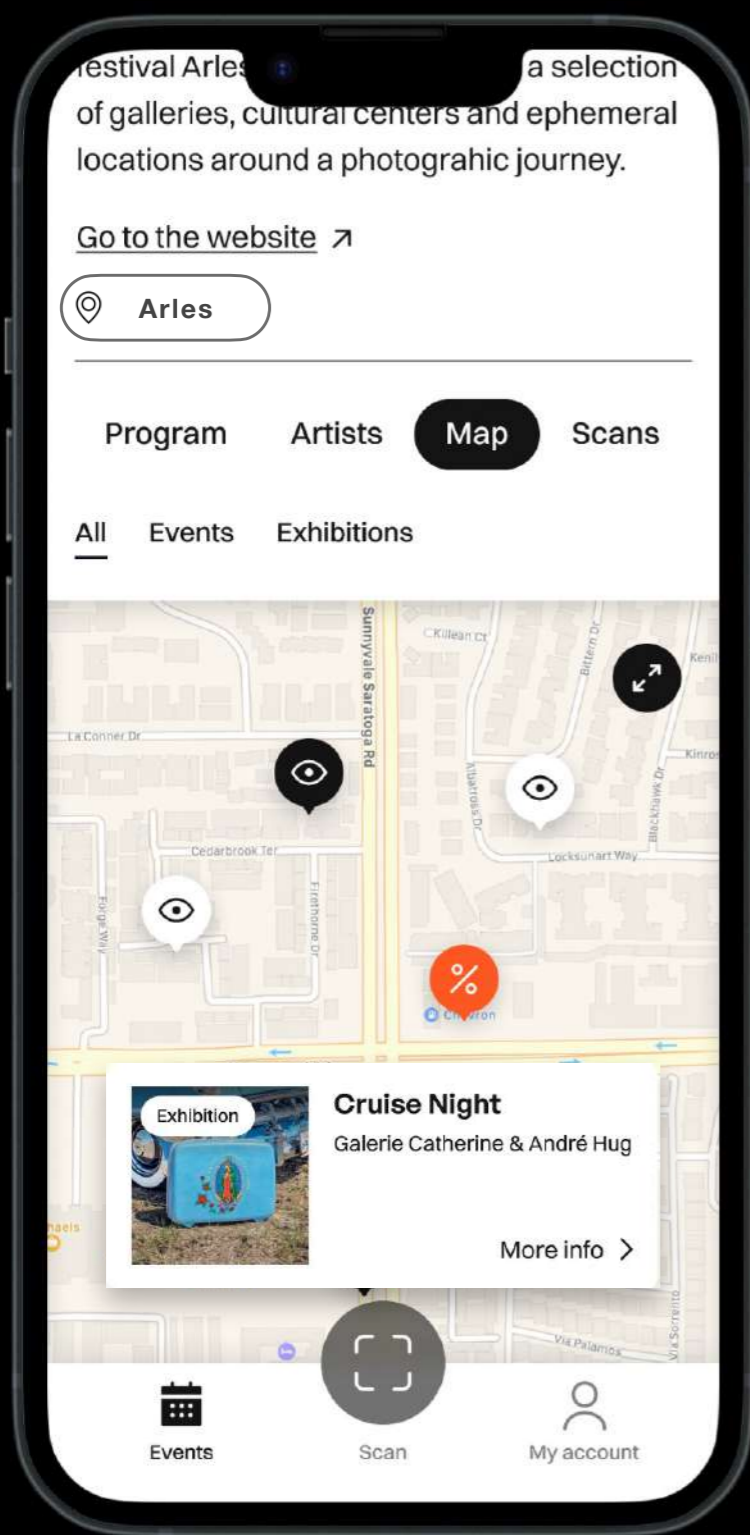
festival Arles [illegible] a selection of galleries, cultural centers and ephemeral locations around a photograhic journey.

Go to the website ↗

Arles

Program Artists Map Scans

All Events Exhibitions

Killean Ct
Sunnyvale Saratoga Rd
Bittern Dr
Kenil
La Conner Dr
Albatross Dr
Kinros
Blackhawk Dr
Cedarbrook Ter
Locksunart Way
Firethorne Dr
Forge Way
Chevron
haels

Exhibition
Cruise Night
Galerie Catherine & André Hug
More info >

Via Palamos
Via Sorrento

Events Scan My account